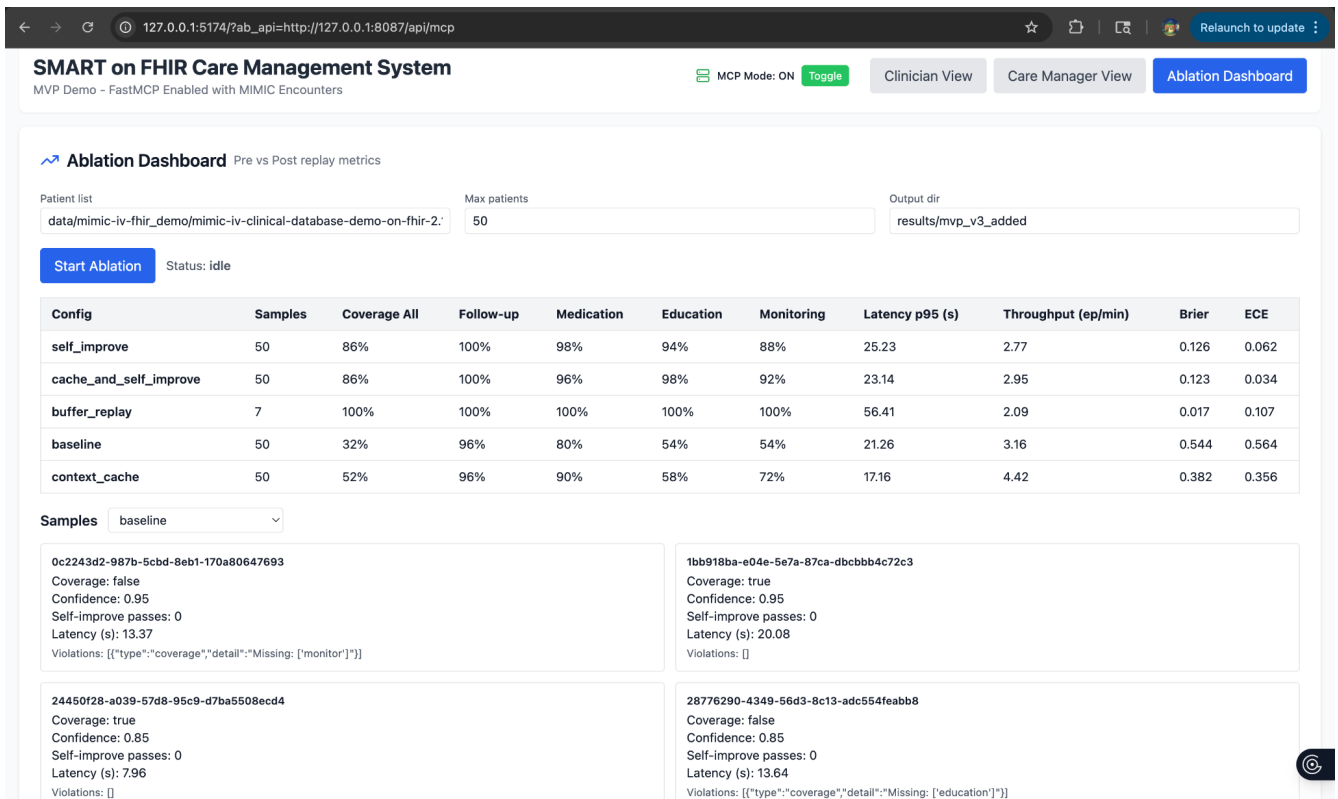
127.0.0.1:5174/?ab_api=http://127.0.0.1:8087/api/mcp

Relaunch to update

SMART on FHIR Care Management System
MVP Demo - FastMCP Enabled with MIMIC Encounters

MCP Mode: ON Toggle

Clinician View Care Manager View Ablation Dashboard

Ablation Dashboard Pre vs Post replay metrics

Patient list
data/mimic-iv-fhir_demo/mimic-iv-clinical-database-demo-on-fhir-2.

Max patients
50

Output dir
results/mvp_v3_added

Start Ablation Status: idle

| Config | Samples | Coverage All | Follow-up | Medication | Education | Monitoring | Latency p95 (s) | Throughput (ep/min) | Brier | ECE |
|---|---|---|---|---|---|---|---|---|---|---|
| self_improve | 50 | 86% | 100% | 98% | 94% | 88% | 25.23 | 2.77 | 0.126 | 0.062 |
| cache_and_self_improve | 50 | 86% | 100% | 96% | 98% | 92% | 23.14 | 2.95 | 0.123 | 0.034 |
| buffer_replay | 7 | 100% | 100% | 100% | 100% | 100% | 56.41 | 2.09 | 0.017 | 0.107 |
| baseline | 50 | 32% | 96% | 80% | 54% | 54% | 21.26 | 3.16 | 0.544 | 0.564 |
| context_cache | 50 | 52% | 96% | 90% | 58% | 72% | 17.16 | 4.42 | 0.382 | 0.356 |

Samples baseline

0c2243d2-987b-5cbd-8eb1-170a80647693
Coverage: false
Confidence: 0.95
Self-improve passes: 0
Latency (s): 13.37
Violations: [{"type":"coverage","detail":"Missing: ['monitor']"}]

1bb918ba-e04e-5e7a-87ca-dbcbbb4c72c3
Coverage: true
Confidence: 0.95
Self-improve passes: 0
Latency (s): 20.08
Violations: []

24450f28-a039-57d8-95c9-d7ba5508ecd4
Coverage: true
Confidence: 0.85
Self-improve passes: 0
Latency (s): 7.96
Violations: []

28776290-4349-56d3-8c13-adc554feabb8
Coverage: false
Confidence: 0.85
Self-improve passes: 0
Latency (s): 13.64
Violations: [{"type":"coverage","detail":"Missing: ['education']"}]